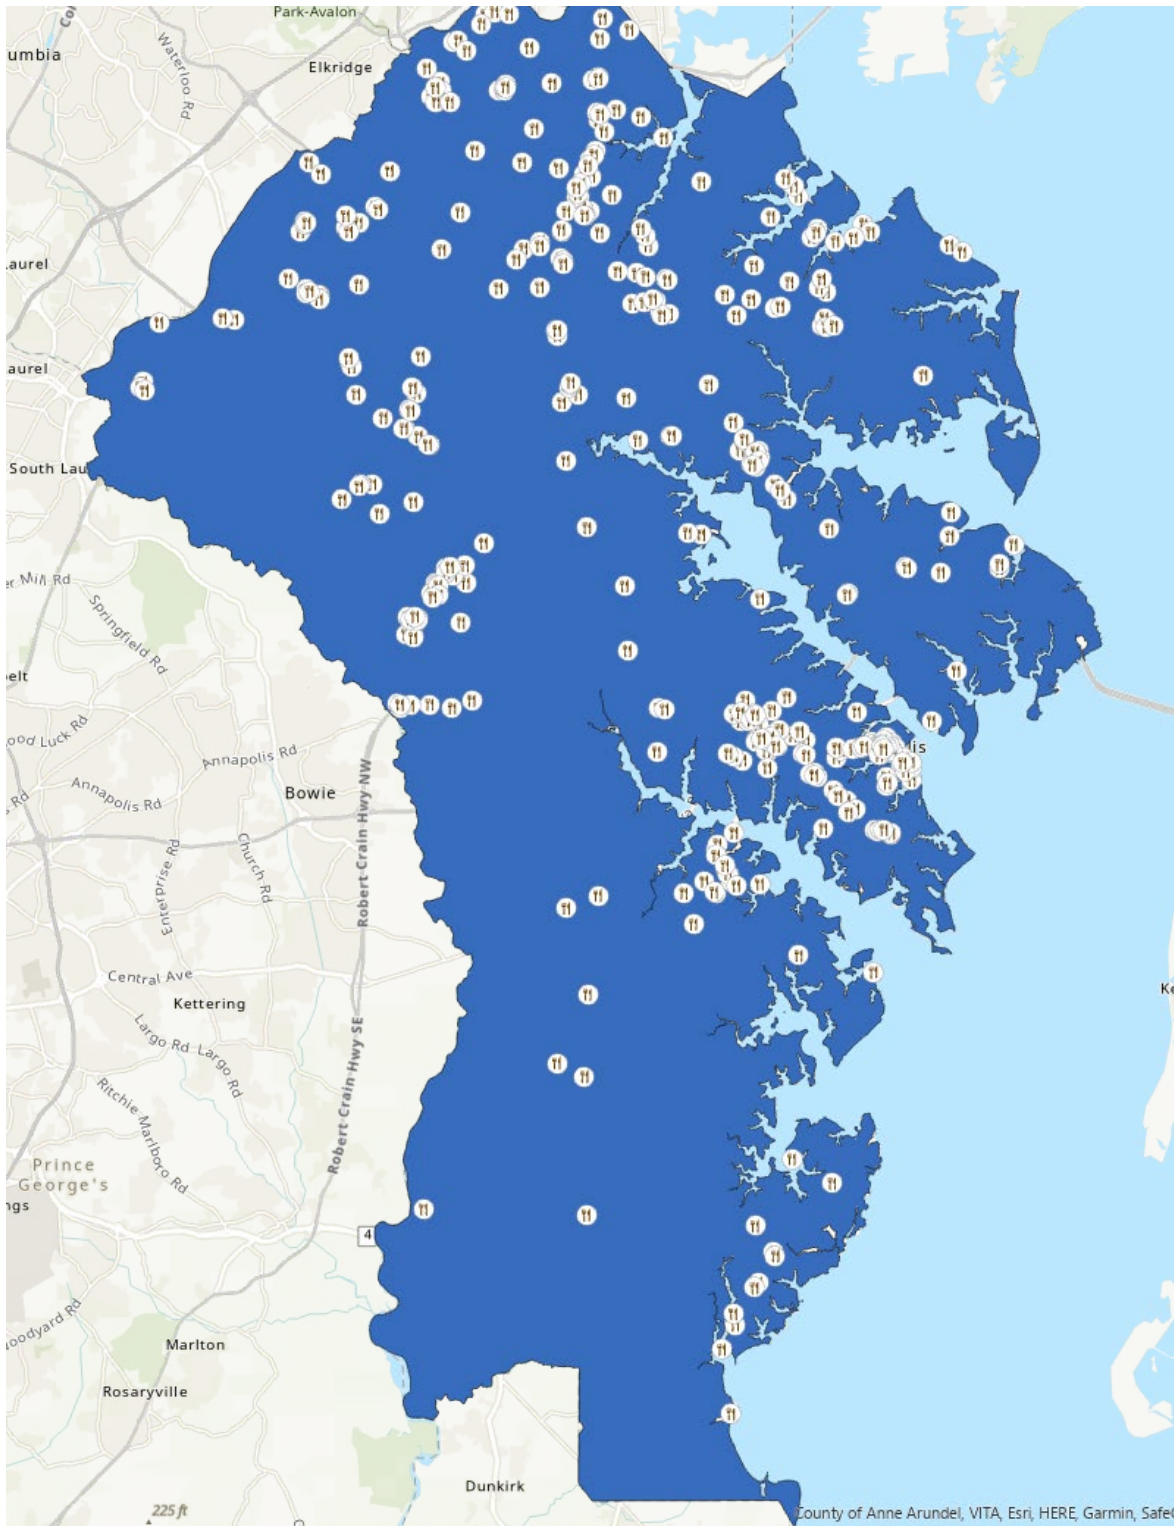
Park-Avalon
umbia
Waterloo Rd
Elkridge
aurel
aurel
South Lau
er Mill Rd
Springfield Rd
elt
ood Luck Rd
Annapolis Rd
Annapolis Rd
Rd
Bowie
Robert Crain Hwy NW
Church Rd
Enterprise Rd
Central Ave
Kettering
Largo Rd
Largo Rd
Ritchie Marlboro Rd
Robert Crain Hwy SE
Prince
George's
ngs
4
oodyard Rd
Marlton
Rosaryville
Dunkirk
is
Ke
225 ft
County of Anne Arundel, VITA, Esri, HERE, Garmin, Safe